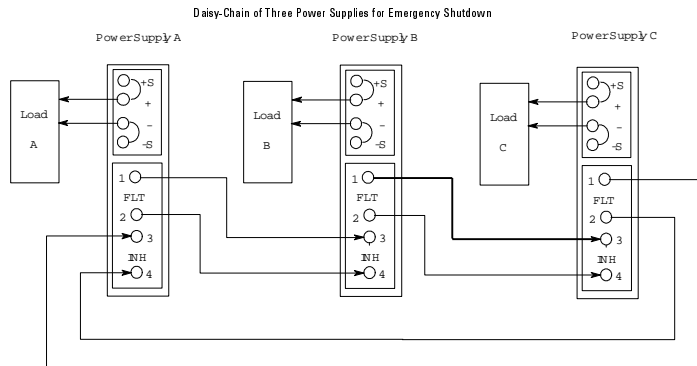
Daisy-Chain of Three Power Supplies for Emergency Shutdown

PowerSupply A

PowerSupply B

PowerSupply C

Load
A

+S
+
–
-S

1
FLT
2
3
INH
4

Load
B

+S
+
–
-S

1
FLT
2
3
INH
4

Load
C

+S
+
–
-S

1
FLT
2
3
INH
4